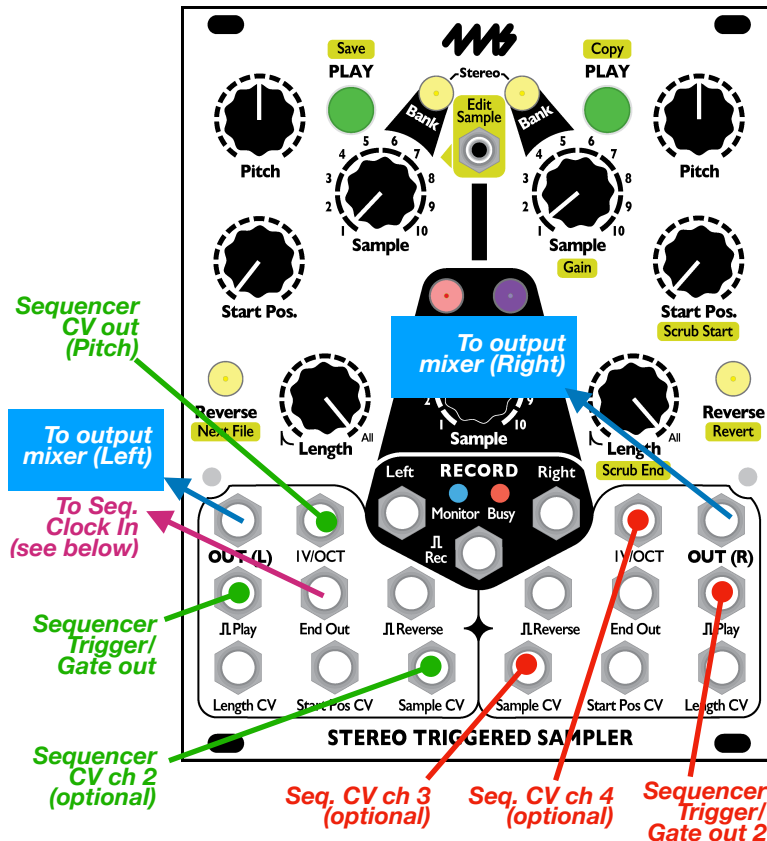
Save
PLAY
Stereo
Edit Sample
Copy
PLAY
Bank
Bank
Pitch
Pitch
1 2 3 4 5 6 7 8 9 10
Sample
1 2 3 4 5 6 7 8 9 10
Sample
Gain
Start Pos.
Start Pos.
Scrub Start
Sequencer CV out (Pitch)
To output mixer (Right)
Reverse
Next File
Length
All
2 9
1 10
Sample
Length
All
Reverse
Revert
Scrub End
To output mixer (Left)
Left
RECORD
Right
Monitor
Busy
To Seq. Clock In (see below)
Rec
OUT (L)
1V/OCT
1V/OCT
OUT (R)
Sequencer Trigger/ Gate out
Play
End Out
Reverse
Reverse
End Out
Play
Length CV
Start Pos CV
Sample CV
Sample CV
Start Pos CV
Length CV
STEREO TRIGGERED SAMPLER
Sequencer CV ch 2 (optional)
Seq. CV ch 3 (optional)
Seq. CV ch 4 (optional)
Sequencer Trigger/ Gate out 2